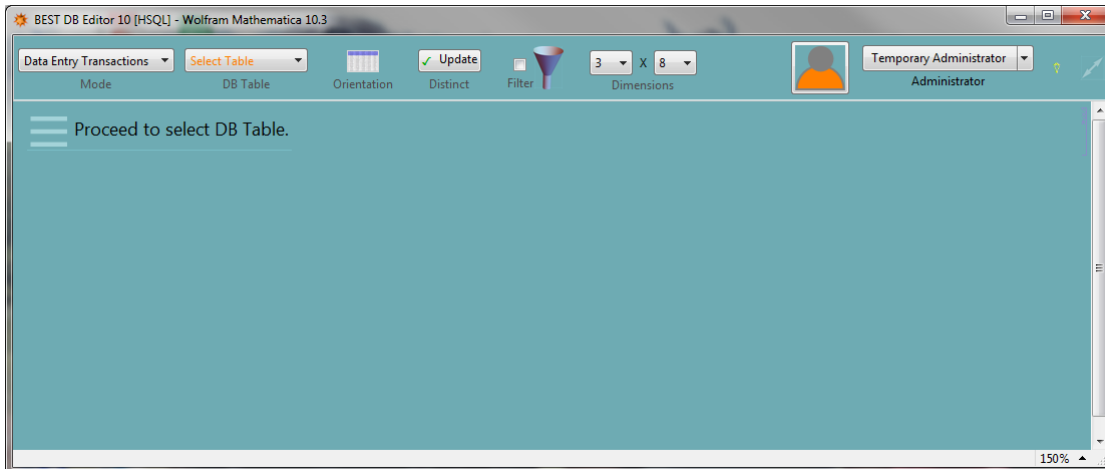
BEST DB Editor 10 [HSQL] - Wolfram Mathematica 10.3

Data Entry Transactions
Mode

Select Table
DB Table

Orientation

✓ Update
Distinct

Filter

3 X 8
Dimensions

Temporary Administrator
Administrator

Proceed to select DB Table.

150%